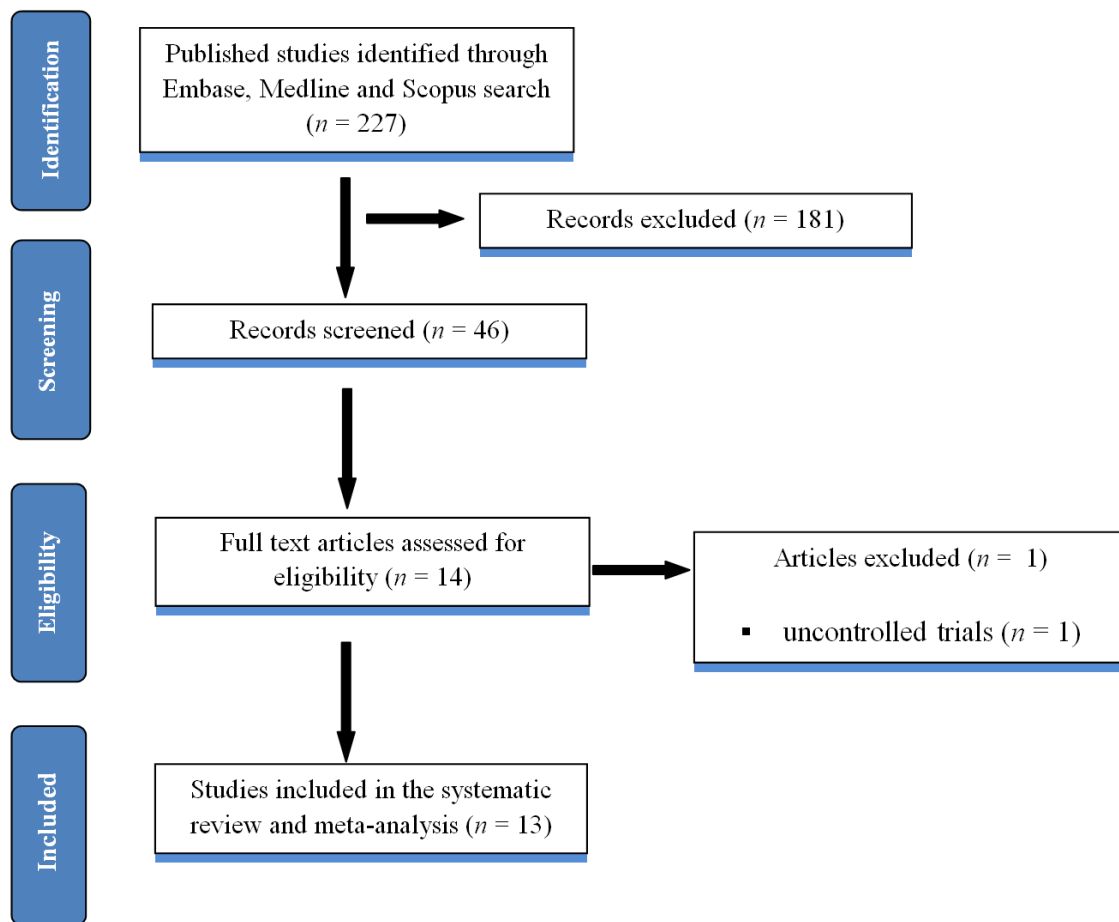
Identification

Published studies identified through Embase, Medline and Scopus search ($n$ = 227)

Records excluded ($n$ = 181)

Screening

Records screened ($n$ = 46)

Eligibility

Full text articles assessed for eligibility ($n$ = 14)

Articles excluded ($n$ = 1)

▪ uncontrolled trials ($n$ = 1)

Included

Studies included in the systematic review and meta-analysis ($n$ = 13)